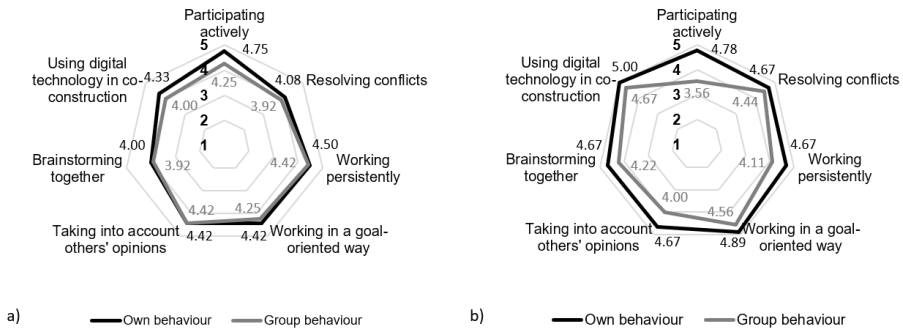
Participating actively
5
4
3
2
1
4.75
4.25
Resolving conflicts
4.08
3.92
4.50
4.42
Working persistently
4.42
4.25
Working in a goal-oriented way
4.42
4.42
Taking into account others' opinions
4.00
3.92
Brainstorming together
4.33
4.00
Using digital technology in co-construction

a)
Own behaviour
Group behaviour

Participating actively
5
4
3
2
1
4.78
3.56
Resolving conflicts
4.67
4.44
4.67
4.11
Working persistently
4.89
4.56
Working in a goal-oriented way
4.67
4.00
Taking into account others' opinions
4.67
4.22
Brainstorming together
5.00
4.67
Using digital technology in co-construction

b)
Own behaviour
Group behaviour